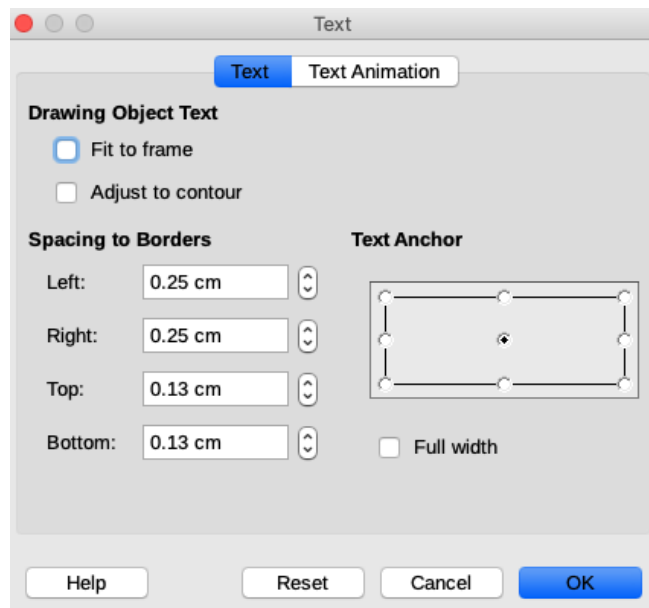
Text

Text | Text Animation

Drawing Object Text

Fit to frame

Adjust to contour

Spacing to Borders

Left: 0.25 cm

Right: 0.25 cm

Top: 0.13 cm

Bottom: 0.13 cm

Text Anchor

Full width

Help

Reset

Cancel

OK